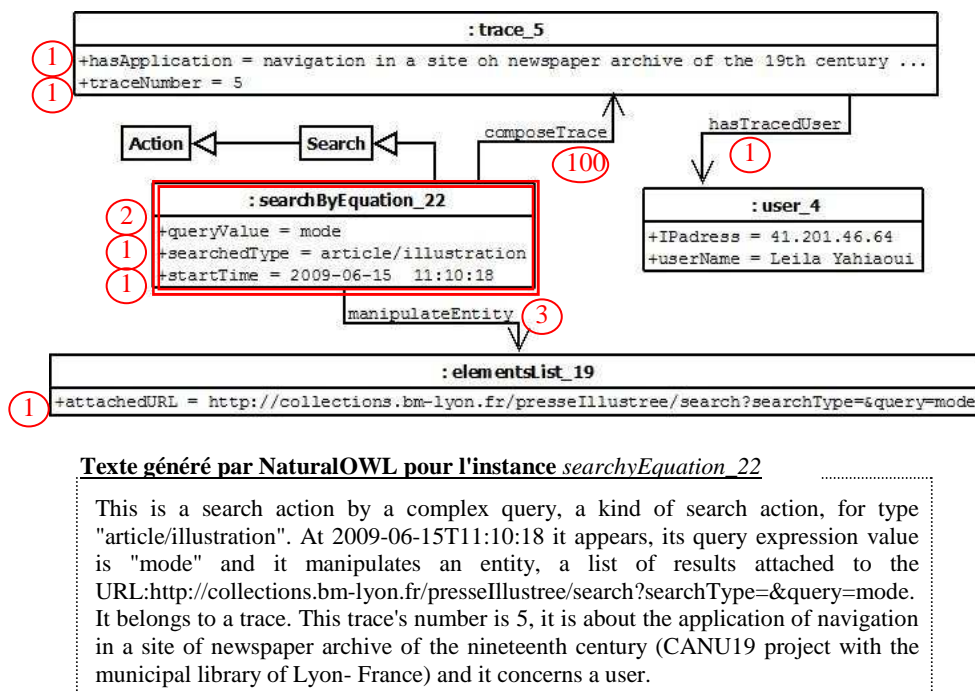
: trace_5

1 +hasApplication = navigation in a site oh newspaper archive of the 19th century ...
1 +traceNumber = 5

Action

Search

composeTrace

100

hasTracedUser

1

: searchByEquation_22

2 +queryValue = mode
1 +searchedType = article/illustration
1 +startTime = 2009-06-15 11:10:18

: user_4

+IPadress = 41.201.46.64
+userName = Leila Yahiaoui

manipulateEntity

3

: elementsList_19

1 +attachedURL = http://collections.bm-lyon.fr/presseIllustree/search?searchType=&query=mode

**Texte généré par NaturalOWL pour l'instance** *searchyEquation_22*

This is a search action by a complex query, a kind of search action, for type "article/illustration". At 2009-06-15T11:10:18 it appears, its query expression value is "mode" and it manipulates an entity, a list of results attached to the URL:http://collections.bm-lyon.fr/presseIllustree/search?searchType=&query=mode. It belongs to a trace. This trace's number is 5, it is about the application of navigation in a site of newspaper archive of the nineteenth century (CANU19 project with the municipal library of Lyon- France) and it concerns a user.